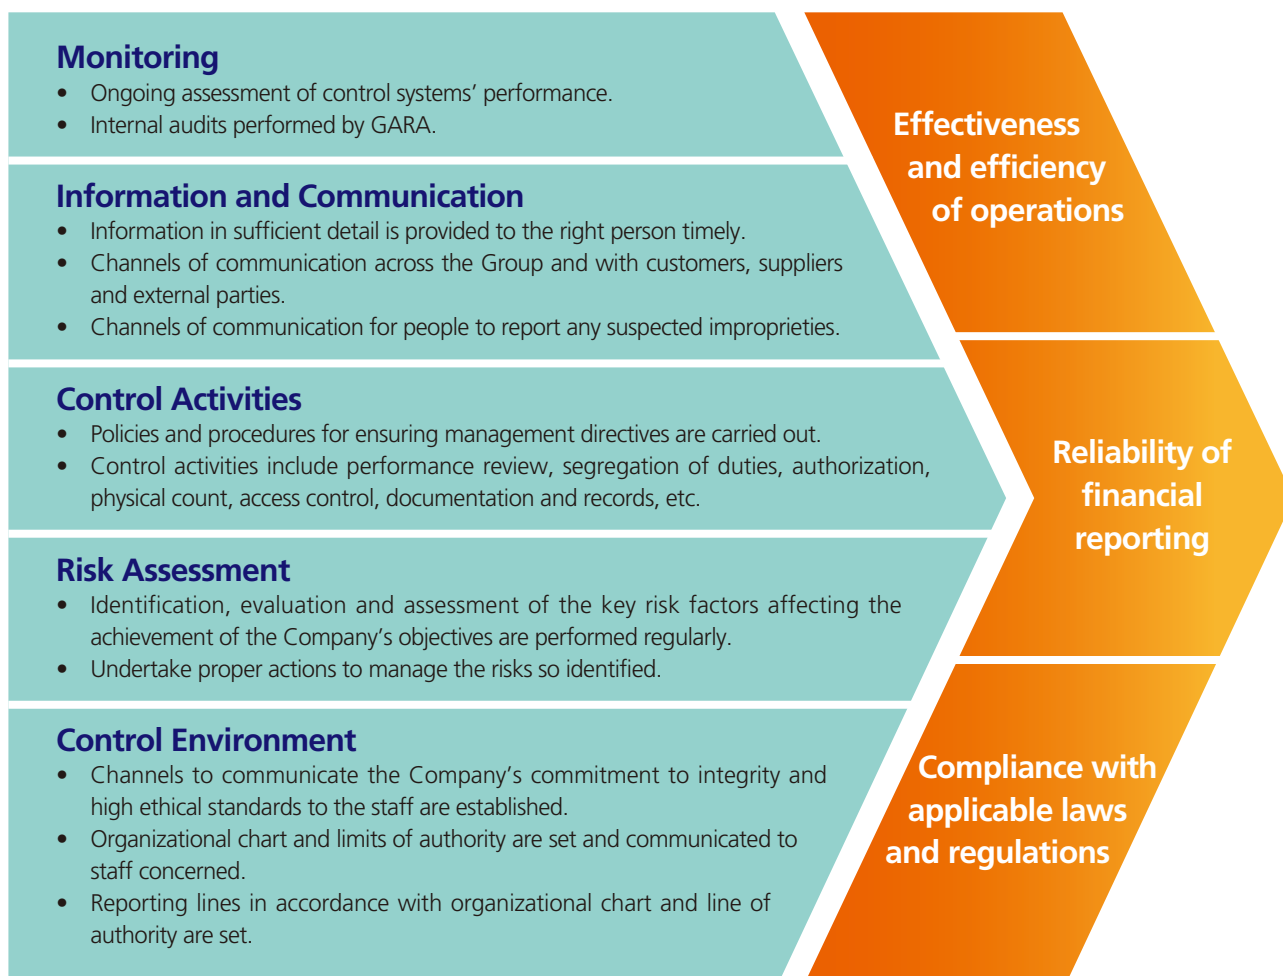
Monitoring
- Ongoing assessment of control systems' performance.
- Internal audits performed by GARA.

Information and Communication
- Information in sufficient detail is provided to the right person timely.
- Channels of communication across the Group and with customers, suppliers and external parties.
- Channels of communication for people to report any suspected improprieties.

Control Activities
- Policies and procedures for ensuring management directives are carried out.
- Control activities include performance review, segregation of duties, authorization, physical count, access control, documentation and records, etc.

Risk Assessment
- Identification, evaluation and assessment of the key risk factors affecting the achievement of the Company's objectives are performed regularly.
- Undertake proper actions to manage the risks so identified.

Control Environment
- Channels to communicate the Company's commitment to integrity and high ethical standards to the staff are established.
- Organizational chart and limits of authority are set and communicated to staff concerned.
- Reporting lines in accordance with organizational chart and line of authority are set.

Effectiveness and efficiency of operations

Reliability of financial reporting

Compliance with applicable laws and regulations